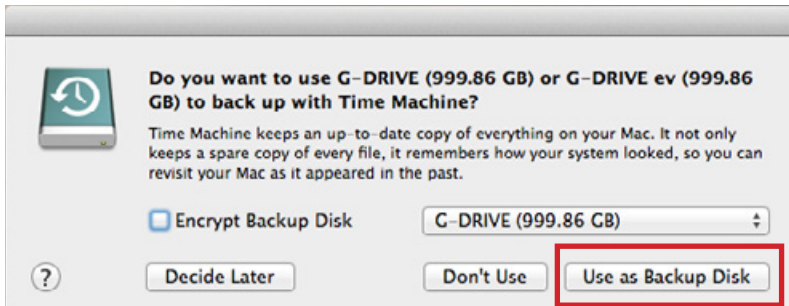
Do you want to use G-DRIVE (999.86 GB) or G-DRIVE ev (999.86 GB) to back up with Time Machine?

Time Machine keeps an up-to-date copy of everything on your Mac. It not only keeps a spare copy of every file, it remembers how your system looked, so you can revisit your Mac as it appeared in the past.

Encrypt Backup Disk

G-DRIVE (999.86 GB)

?

Decide Later

Don't Use

Use as Backup Disk